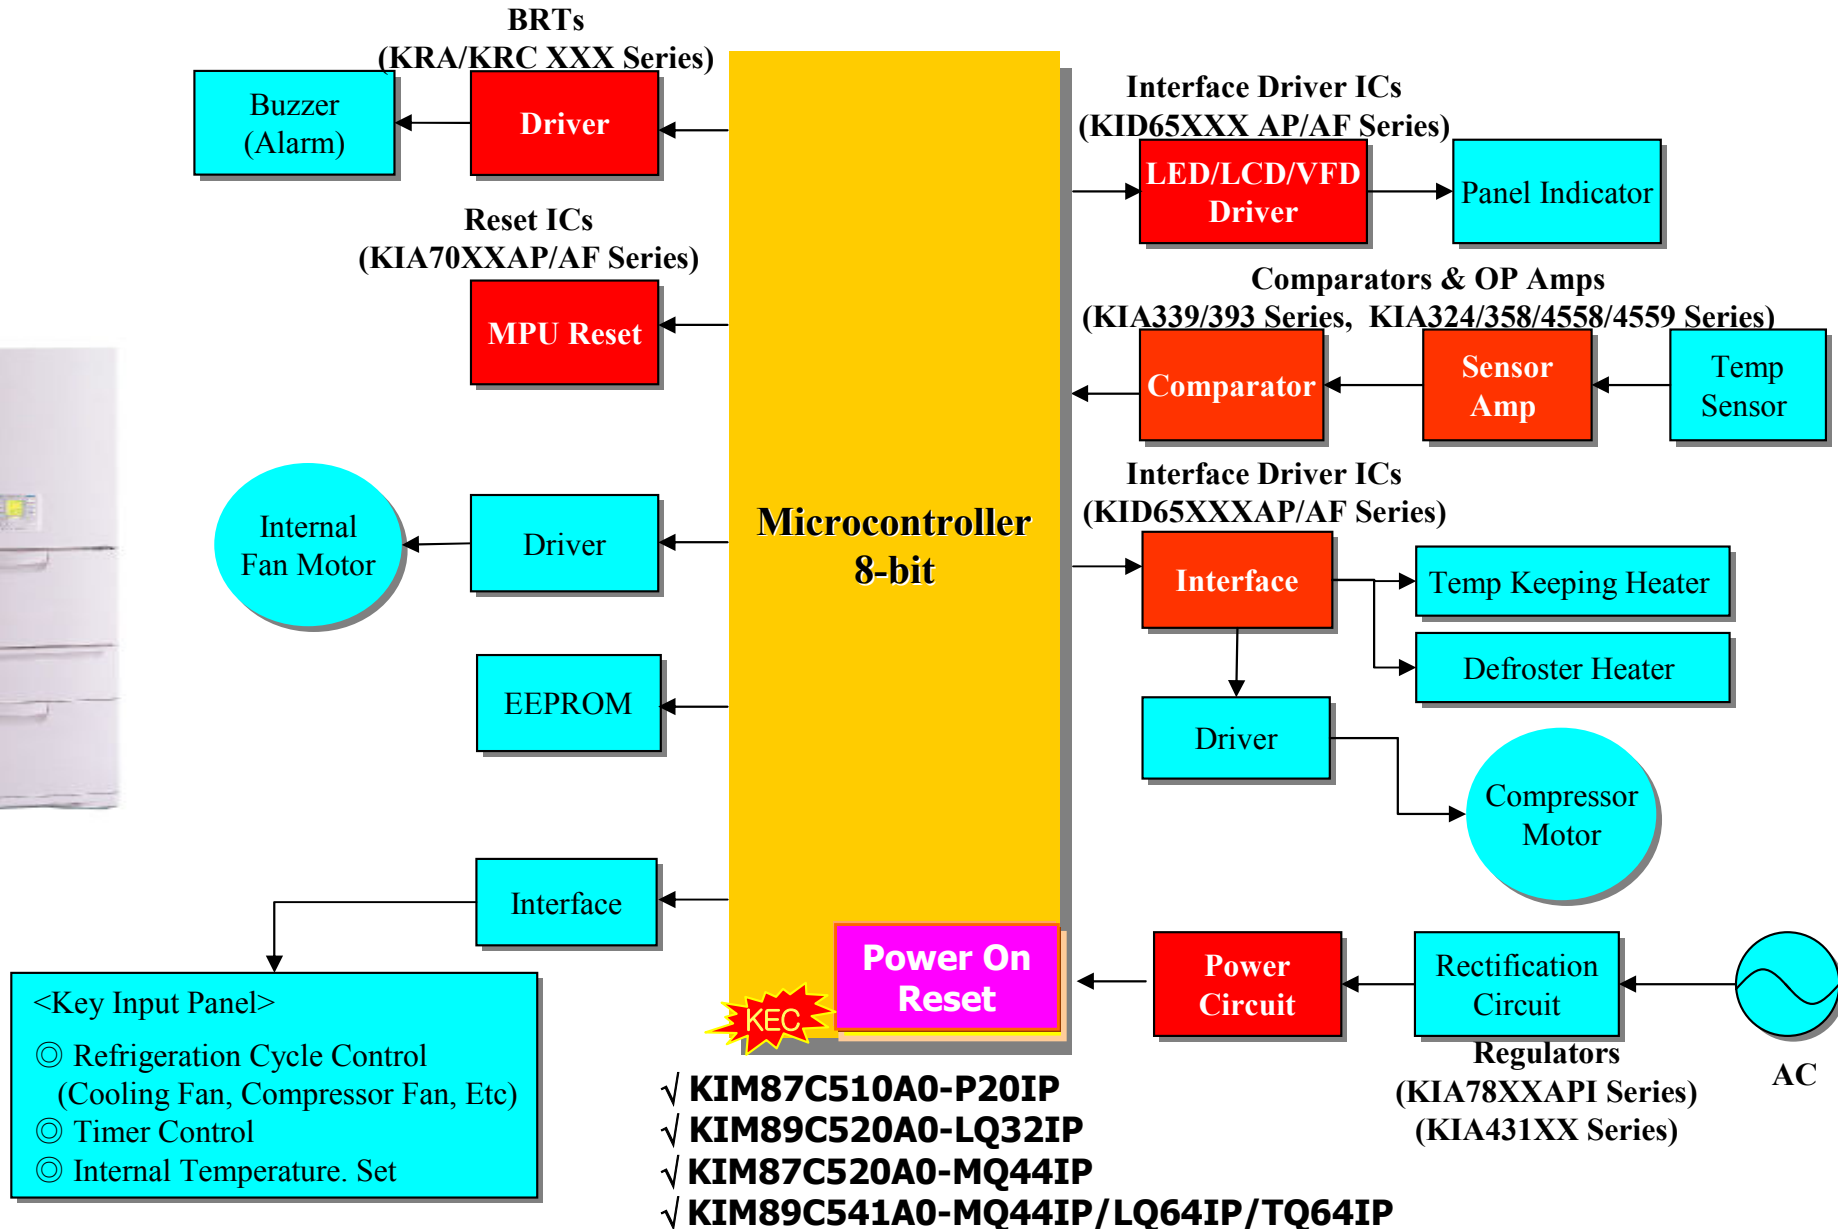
BRTs
(KRA/KRC XXX Series)

Buzzer (Alarm)

Driver

Reset ICs
(KIA70XXAP/AF Series)

MPU Reset

Internal Fan Motor

Driver

EEPROM

Interface

<Key Input Panel>
◎ Refrigeration Cycle Control
(Cooling Fan, Compressor Fan, Etc)
◎ Timer Control
◎ Internal Temperature. Set

Microcontroller
8-bit

Power On Reset

KEC

√ KIM87C510A0-P20IP
√ KIM89C520A0-LQ32IP
√ KIM87C520A0-MQ44IP
√ KIM89C541A0-MQ44IP/LQ64IP/TQ64IP

Interface Driver ICs
(KID65XXX AP/AF Series)

LED/LCD/VFD Driver

Panel Indicator

Comparators & OP Amps
(KIA339/393 Series, KIA324/358/4558/4559 Series)

Comparator

Sensor Amp

Temp Sensor

Interface Driver ICs
(KID65XXXAP/AF Series)

Interface

Temp Keeping Heater

Defroster Heater

Driver

Compressor Motor

Power Circuit

Rectification Circuit

AC

Regulators
(KIA78XXAPI Series)
(KIA431XX Series)